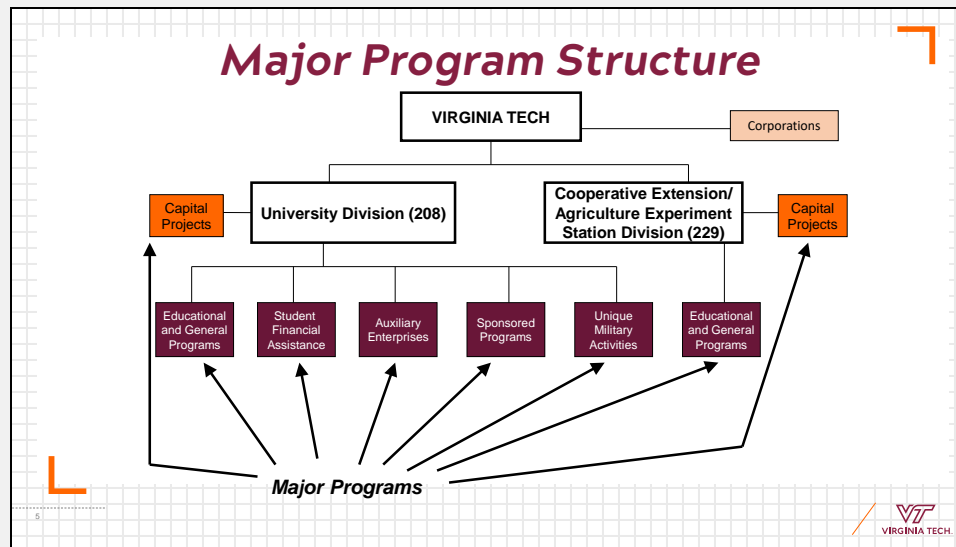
Major Program Structure

VIRGINIA TECH

Corporations

Capital Projects

University Division (208)

Cooperative Extension/ Agriculture Experiment Station Division (229)

Capital Projects

Educational and General Programs

Student Financial Assistance

Auxiliary Enterprises

Sponsored Programs

Unique Military Activities

Educational and General Programs

Major Programs

5

VT
VIRGINIA TECH.